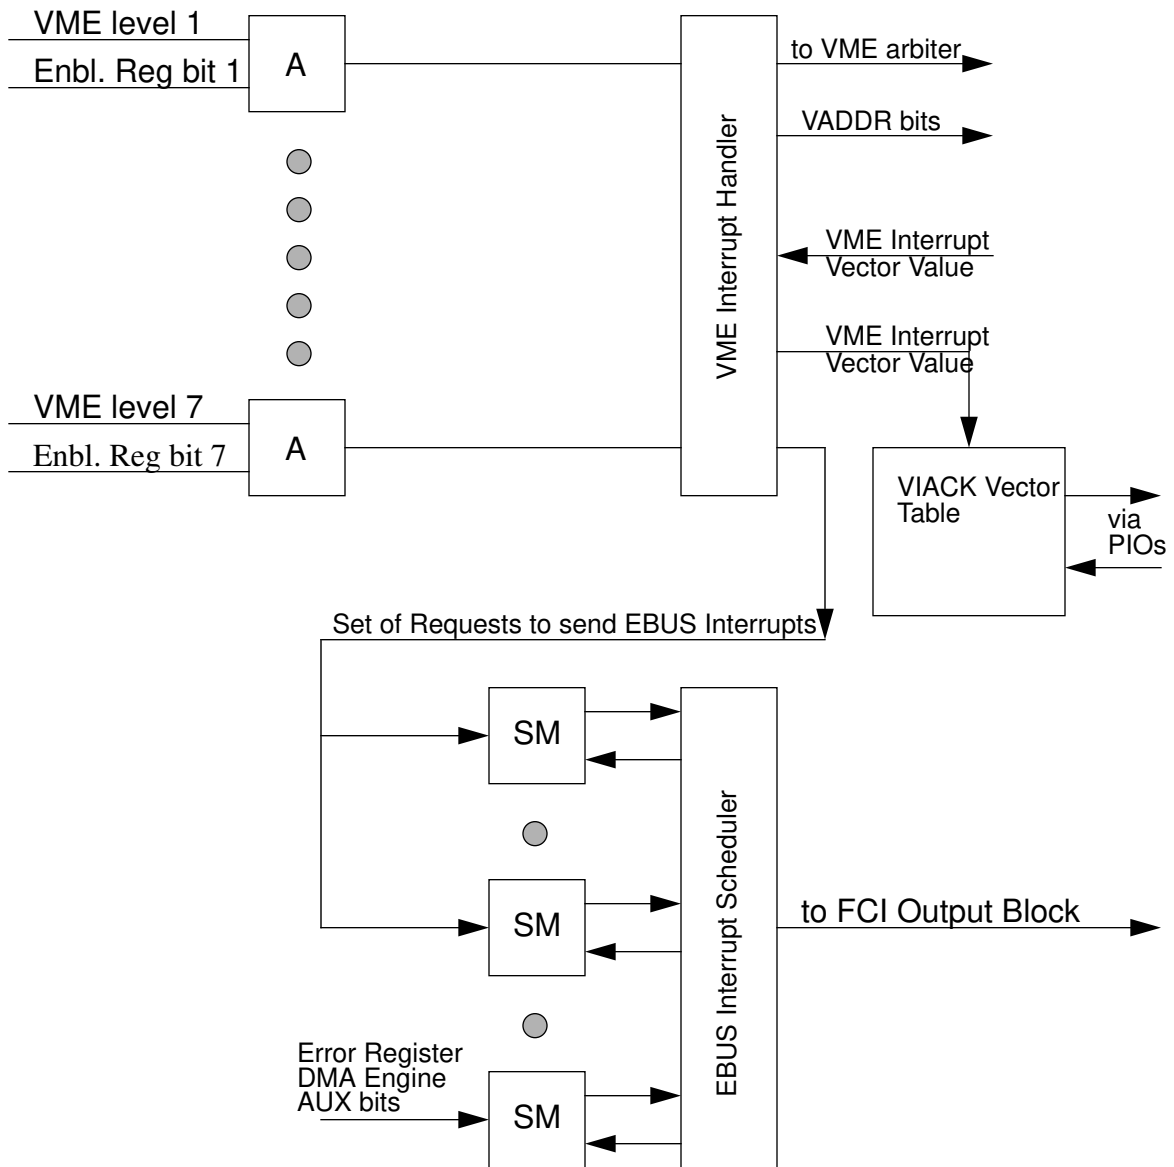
VME level 1
Enbl. Reg bit 1
A
VME level 7
Enbl. Reg bit 7
A
VME Interrupt Handler
to VME arbiter
VADDR bits
VME Interrupt Vector Value
VME Interrupt Vector Value
VIACK Vector Table
via PIOs
Set of Requests to send EBUS Interrupts
SM
SM
Error Register
DMA Engine
AUX bits
SM
EBUS Interrupt Scheduler
to FCI Output Block